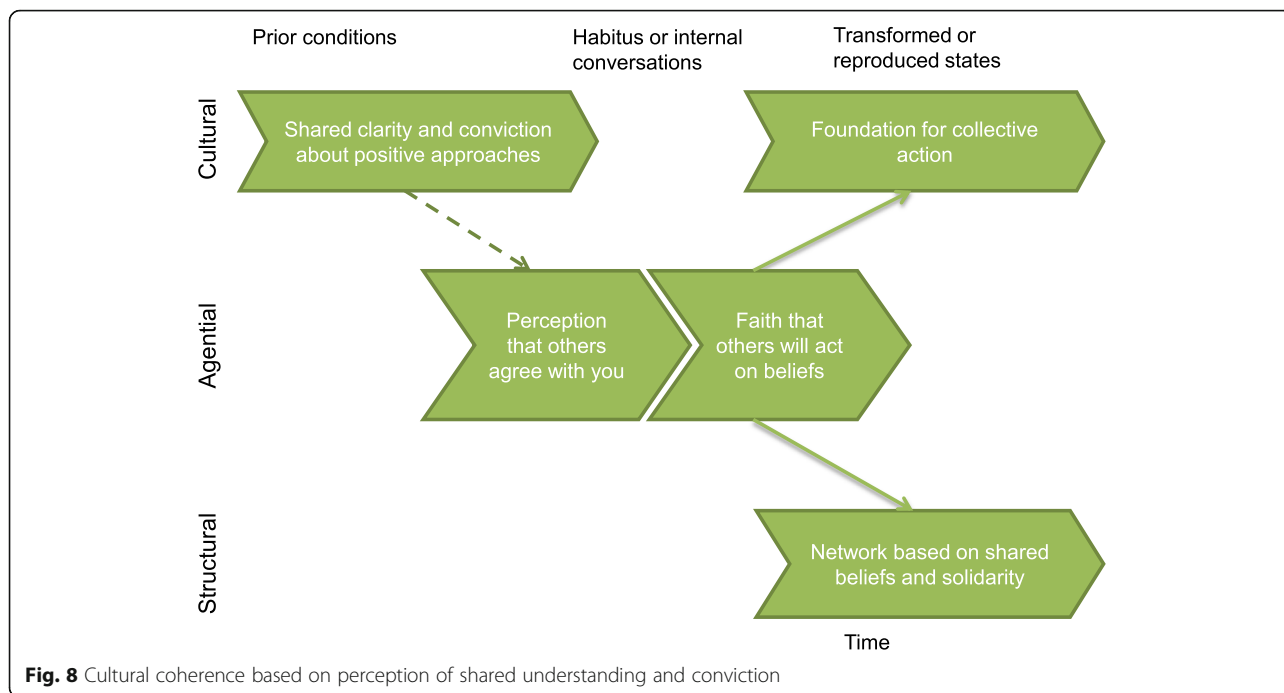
Prior conditions

Habitus or internal conversations

Transformed or reproduced states

Cultural

Shared clarity and conviction about positive approaches

Foundation for collective action

Agential

Perception that others agree with you

Faith that others will act on beliefs

Structural

Network based on shared beliefs and solidarity

Time

**Fig. 8** Cultural coherence based on perception of shared understanding and conviction